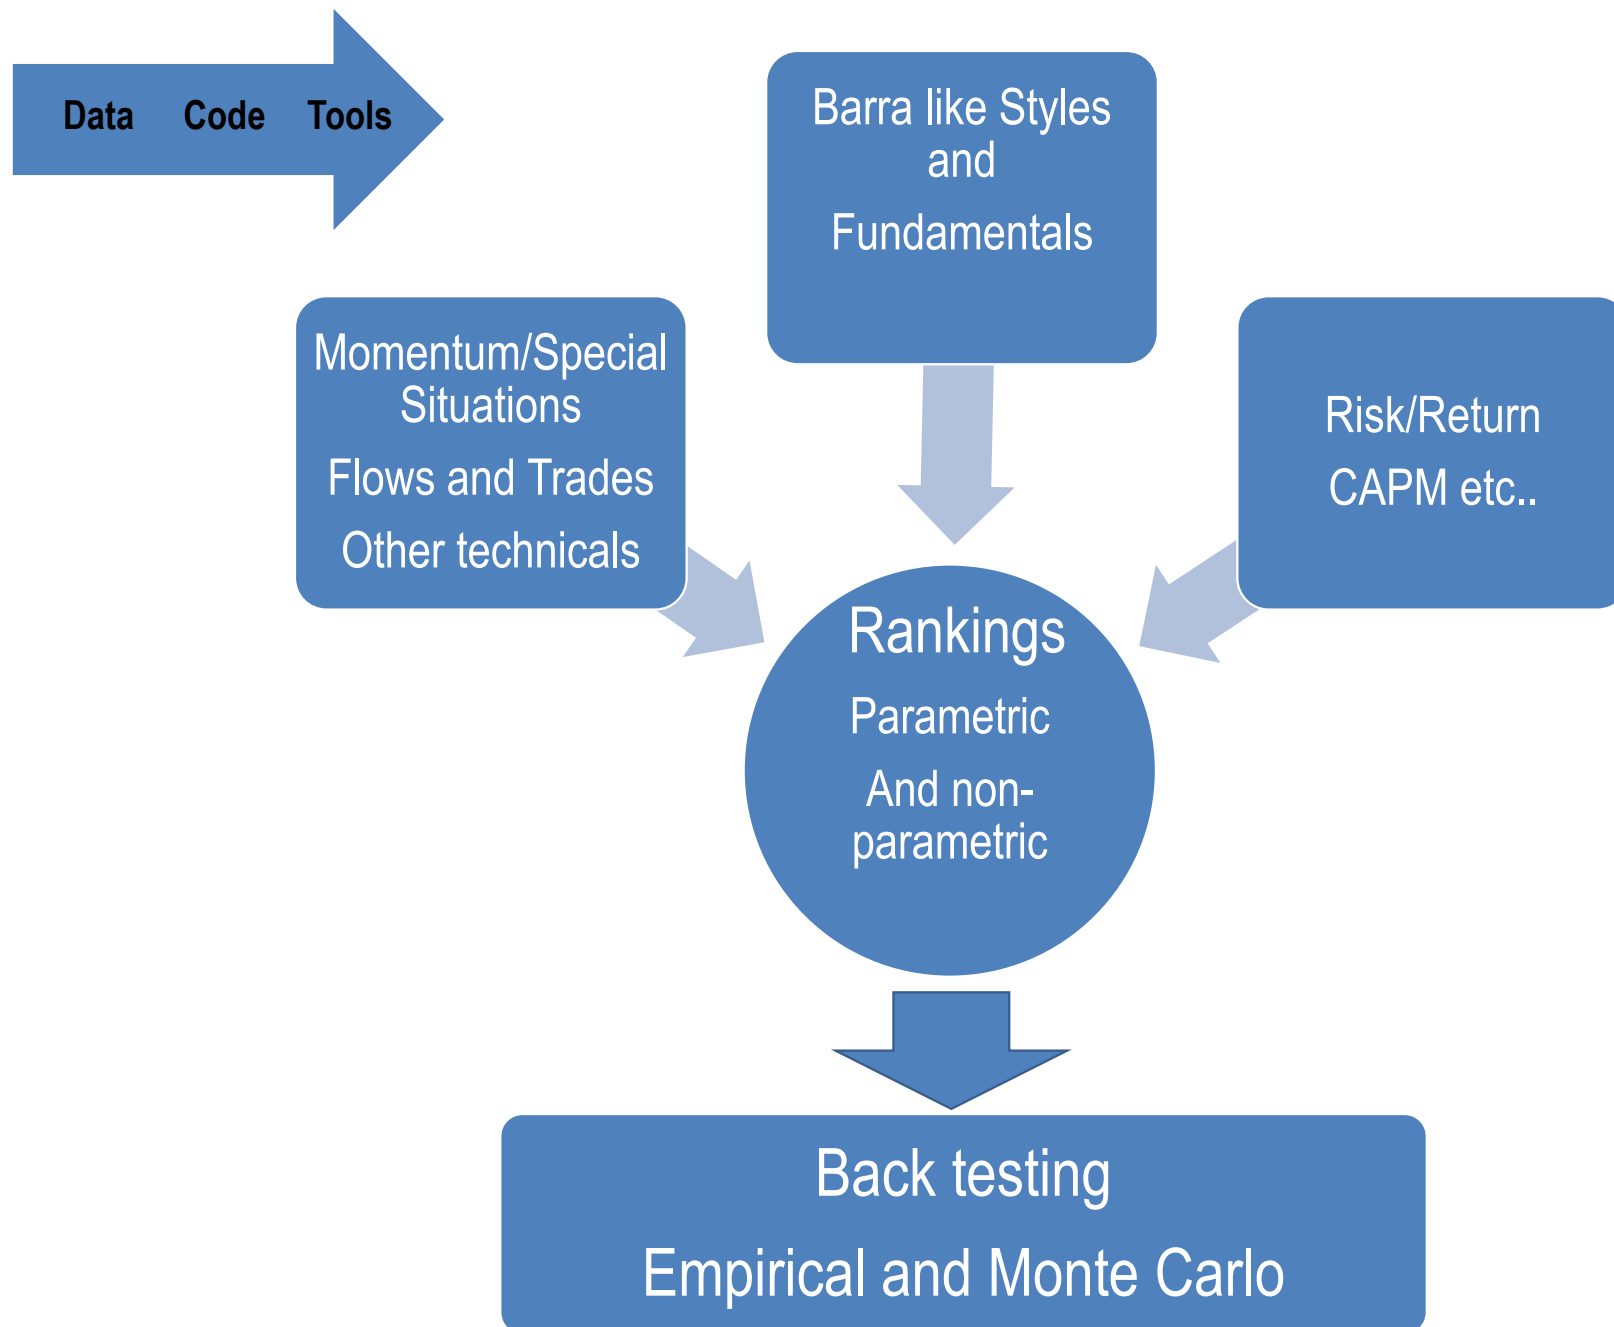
Data Code Tools

Barra like Styles and

Fundamentals

Momentum/Special Situations

Flows and Trades

Other technicals

Risk/Return

CAPM etc..

Rankings

Parametric

And non-parametric

Back testing

Empirical and Monte Carlo